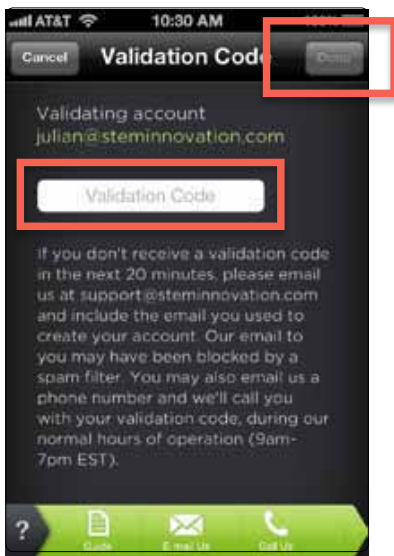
AT&T 10:30 AM

Cancel Validation Code Done

Validating account
julian@steminnovation.com

Validation Code

If you don't receive a validation code in the next 20 minutes, please email us at support@steminnovation.com and include the email you used to create your account. Our email to you may have been blocked by a spam filter. You may also email us a phone number and we'll call you with your validation code, during our normal hours of operation (9am-7pm EST).

?
Guide
E-mail Us
Call Us